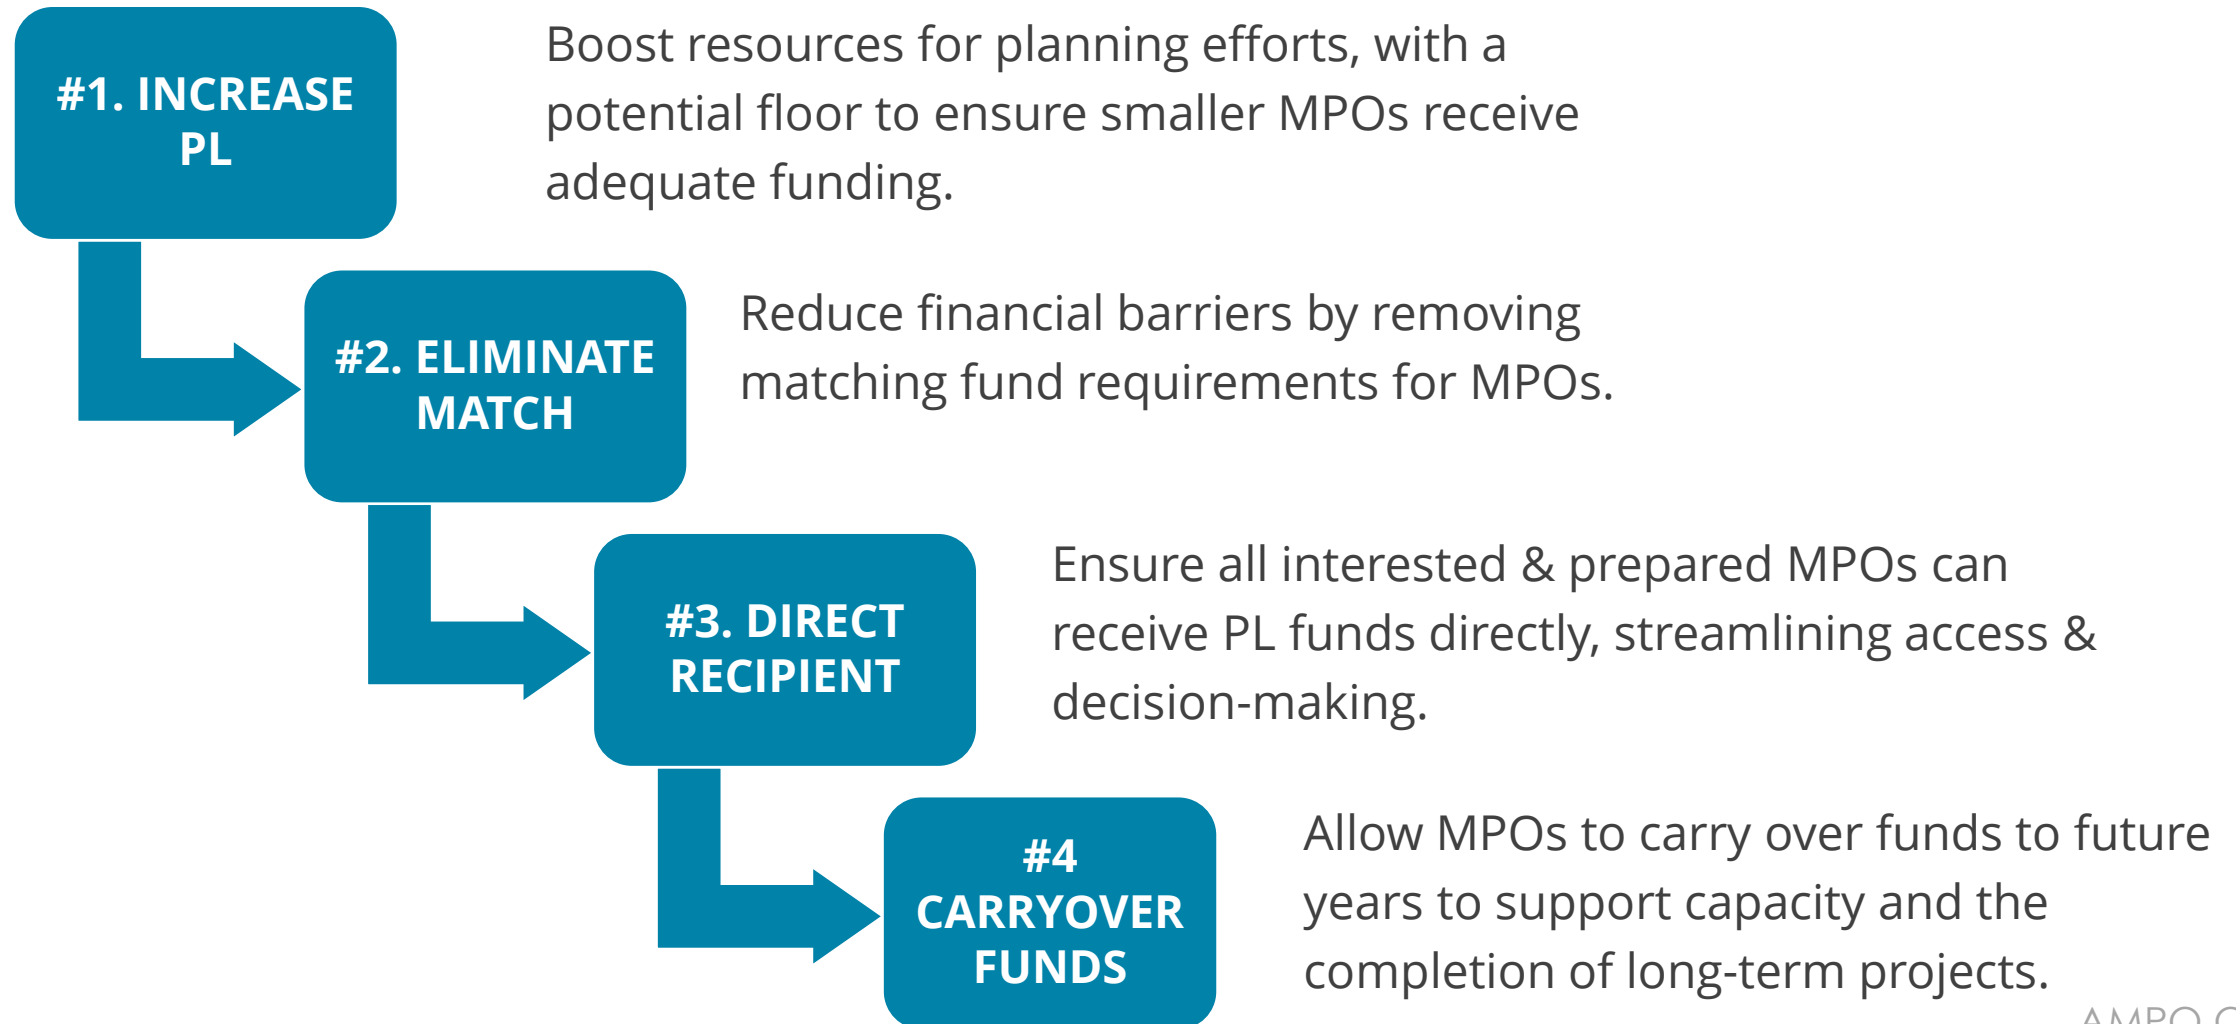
#1. INCREASE PL

Boost resources for planning efforts, with a potential floor to ensure smaller MPOs receive adequate funding.

#2. ELIMINATE MATCH

Reduce financial barriers by removing matching fund requirements for MPOs.

#3. DIRECT RECIPIENT

Ensure all interested & prepared MPOs can receive PL funds directly, streamlining access & decision-making.

#4 CARRYOVER FUNDS

Allow MPOs to carry over funds to future years to support capacity and the completion of long-term projects.

AMPO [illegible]